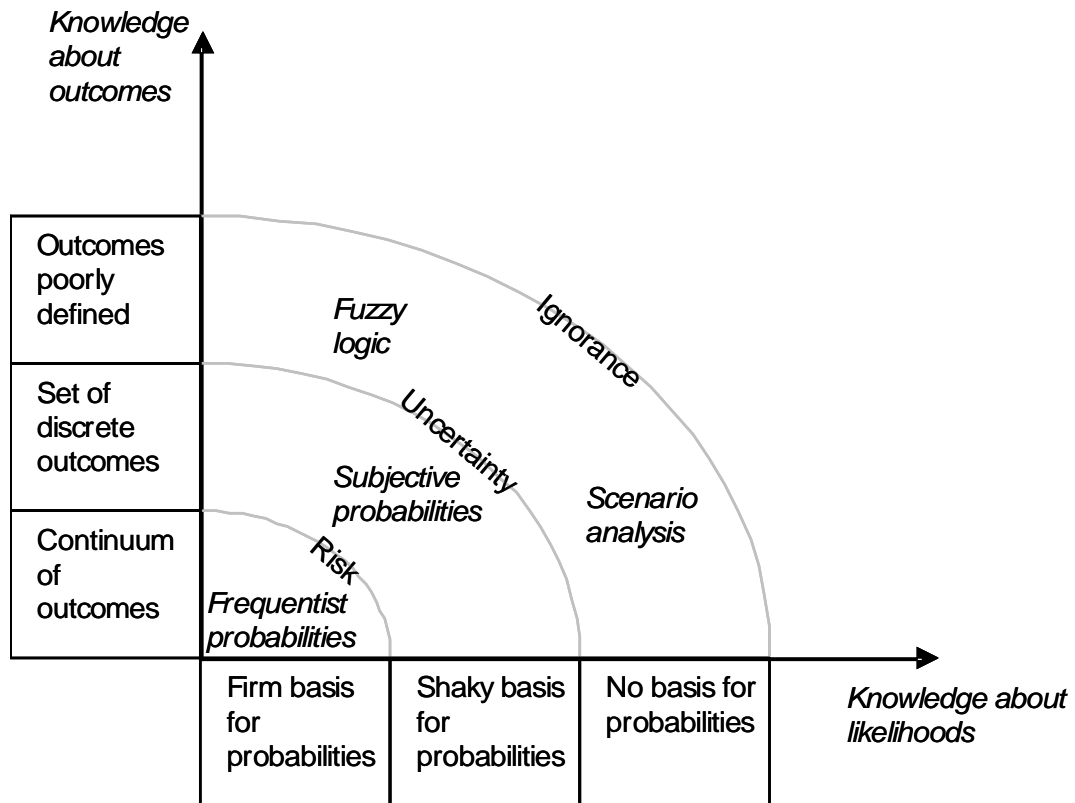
Knowledge about outcomes

Outcomes poorly defined

Set of discrete outcomes

Continuum of outcomes

Fuzzy logic

Ignorance

Uncertainty

Subjective probabilities

Scenario analysis

Risk

Frequentist probabilities

Firm basis for probabilities

Shaky basis for probabilities

No basis for probabilities

Knowledge about likelihoods